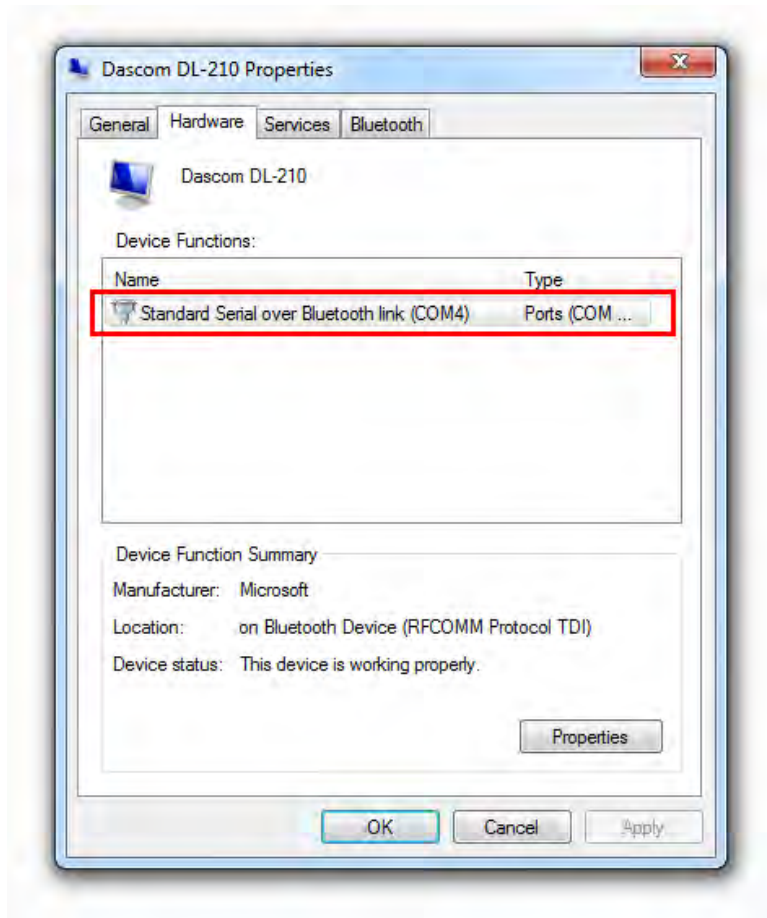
Dascom DL-210 Properties

General Hardware Services Bluetooth

Dascom DL-210

Device Functions:

| Name | Type |
|---|---|
| Standard Serial over Bluetooth link (COM4) | Ports (COM ... |

Device Function Summary

Manufacturer: Microsoft

Location: on Bluetooth Device (RFCOMM Protocol TDI)

Device status: This device is working properly.

Properties

OK Cancel Apply